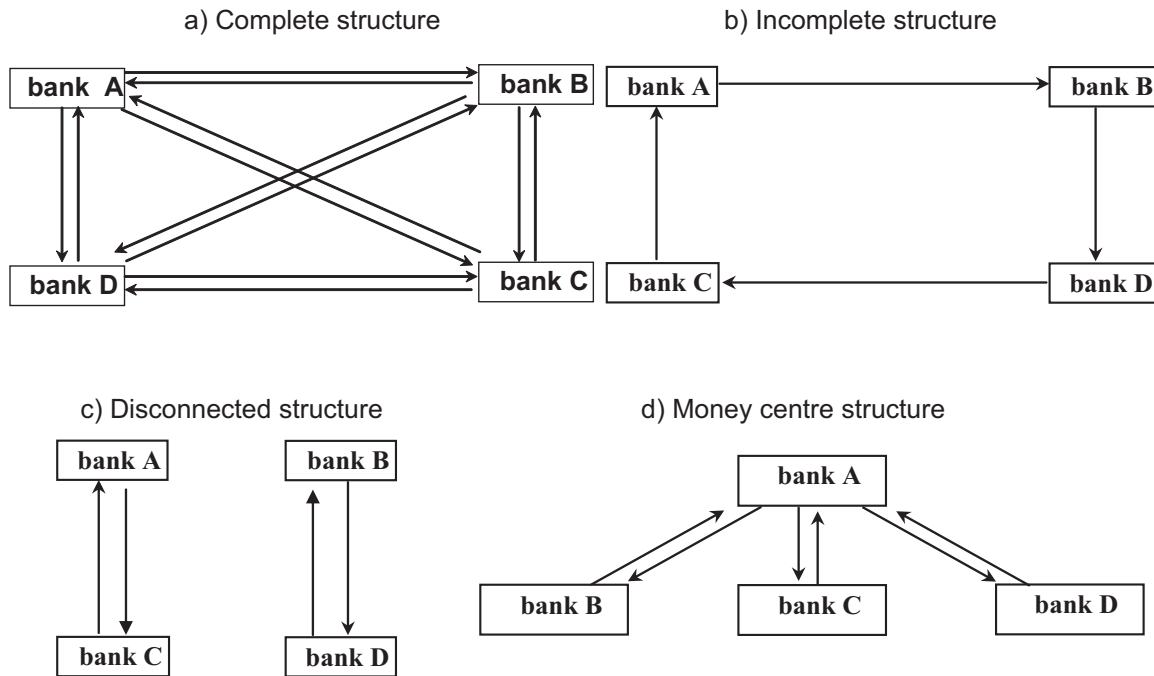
a) Complete structure

bank A

bank B

bank D

bank C

b) Incomplete structure

bank A

bank B

bank C

bank D

c) Disconnected structure

bank A

bank B

bank C

bank D

d) Money centre structure

bank A

bank B

bank C

bank D